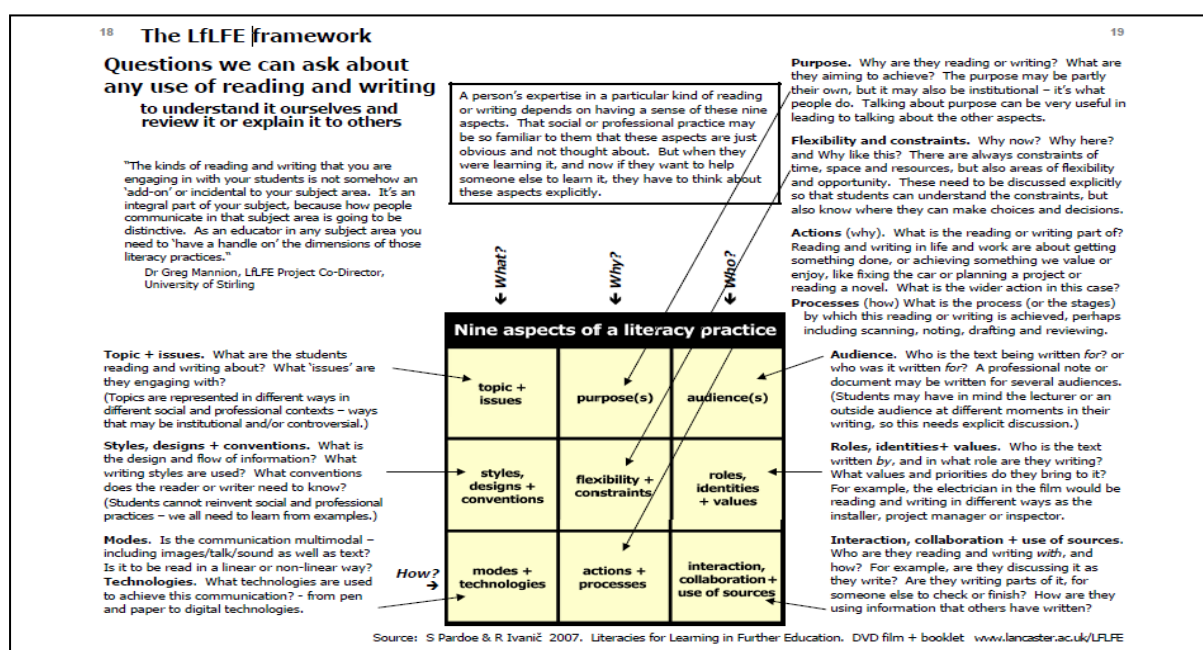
18 The LfLFE framework

19

Questions we can ask about any use of reading and writing

to understand it ourselves and review it or explain it to others

"The kinds of reading and writing that you are engaging in with your students is not somehow an 'add-on' or incidental to your subject area. It's an integral part of your subject, because how people communicate in that subject area is going to be distinctive. As an educator in any subject area you need to 'have a handle on' the dimensions of those literacy practices."
Dr Greg Mannion, LfLFE Project Co-Director, University of Stirling

A person's expertise in a particular kind of reading or writing depends on having a sense of these nine aspects. That social or professional practice may be so familiar to them that these aspects are just obvious and not thought about. But when they were learning it, and now if they want to help someone else to learn it, they have to think about these aspects explicitly.

What? Why? Who?

Purpose. Why are they reading or writing? What are they aiming to achieve? The purpose may be partly their own, but it may also be institutional – it's what people do. Talking about purpose can be very useful in leading to talking about the other aspects.

Flexibility and constraints. Why now? Why here? and Why like this? There are always constraints of time, space and resources, but also areas of flexibility and opportunity. These need to be discussed explicitly so that students can understand the constraints, but also know where they can make choices and decisions.

Actions (why). What is the reading or writing part of? Reading and writing in life and work are about getting something done, or achieving something we value or enjoy, like fixing the car or planning a project or reading a novel. What is the wider action in this case?

Processes (how) What is the process (or the stages) by which this reading or writing is achieved, perhaps including scanning, noting, drafting and reviewing.

Nine aspects of a literacy practice

| topic + issues | purpose(s) | audience(s) |
|---|---|---|
| styles, designs + conventions | flexibility + constraints | roles, identities + values |
| modes + technologies | actions + processes | interaction, collaboration + use of sources |

How?

Topic + issues. What are the students reading and writing about? What 'issues' are they engaging with?
(Topics are represented in different ways in different social and professional contexts – ways that may be institutional and/or controversial.)

Styles, designs + conventions. What is the design and flow of information? What writing styles are used? What conventions does the reader or writer need to know?
(Students cannot reinvent social and professional practices – we all need to learn from examples.)

Modes. Is the communication multimodal – including images/talk/sound as well as text? Is it to be read in a linear or non-linear way?
Technologies. What technologies are used to achieve this communication? - from pen and paper to digital technologies.

Audience. Who is the text being written for? or who was it written for? A professional note or document may be written for several audiences. (Students may have in mind the lecturer or an outside audience at different moments in their writing, so this needs explicit discussion.)

Roles, identities+ values. Who is the text written by, and in what role are they writing? What values and priorities do they bring to it? For example, the electrician in the film would be reading and writing in different ways as the installer, project manager or inspector.

Interaction, collaboration + use of sources. Who are they reading and writing with, and how? For example, are they discussing it as they write? Are they writing parts of it, for someone else to check or finish? How are they using information that others have written?

Source: S Pardoe & R Ivanič 2007. Literacies for Learning in Further Education. DVD film + booklet www.lancaster.ac.uk/LFLFE